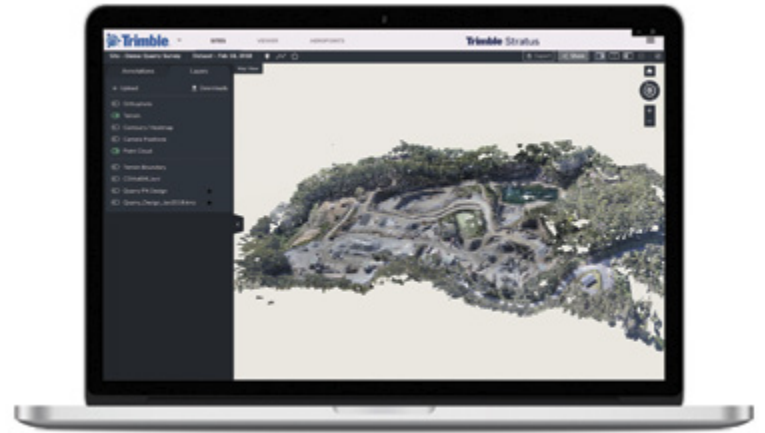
Trimble
SITES
VIEWER
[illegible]
Trimble Stratus
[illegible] Quarry Survey
Dataset - Feb 28, 2018
Annotations
Layers
Upload
Downloads
Orthophoto
Terrain
Contours / Heatmap
Camera Positions
Point Cloud
Terrain Boundary
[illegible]
Quarry Pit Design
Quarry_Design_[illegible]